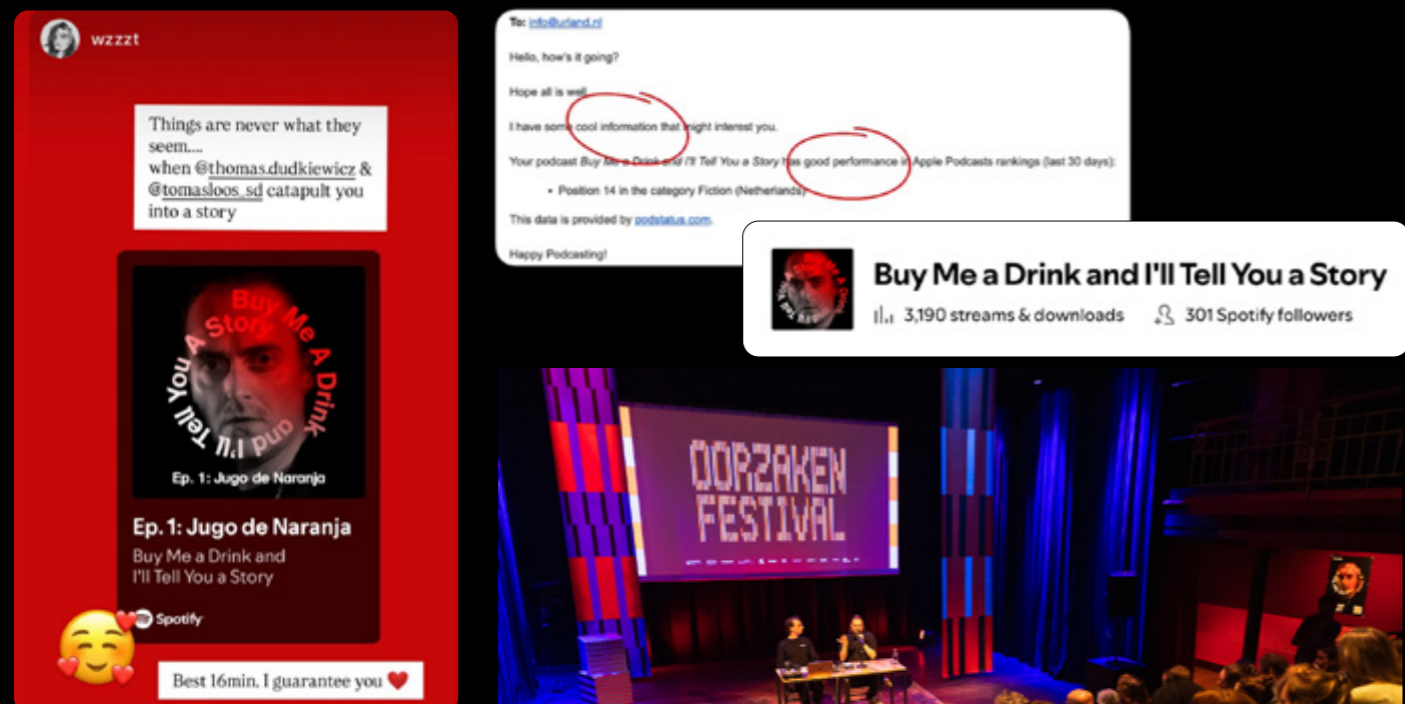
wzzzt

Things are never what they seem.... when @thomas.dudkiewicz & @tomasloos_sd catapult you into a story

Buy Me A Drink and I'll Tell You A Story

Ep. 1: Jugo de Naranja

Ep. 1: Jugo de Naranja

Buy Me a Drink and I'll Tell You a Story

Spotify

Best 16min. I guarantee you ❤️

To: info@urland.nl

Hello, how's it going?

Hope all is well.

I have some cool information that might interest you.

Your podcast Buy Me a Drink and I'll Tell You a Story has good performance in Apple Podcasts rankings (last 30 days):

• Position 14 in the category Fiction (Netherlands)

This data is provided by podstatus.com.

Happy Podcasting!

Buy Me a Drink and I'll Tell You a Story

3,190 streams & downloads

301 Spotify followers

OORZAKEN FESTIVAL